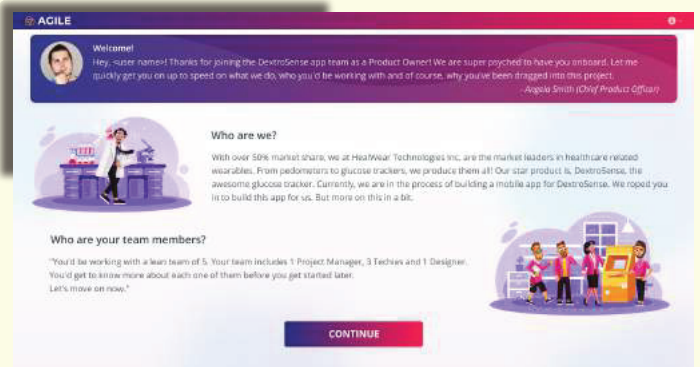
AGILE

Welcome!

Hey, <user name>! Thanks for joining the DextroSense app team as a Product Owner! We are super psyched to have you onboard. Let me quickly get you on up to speed on what we do, who you'd be working with and of course, why you've been dragged into this project.

- Angela Smith (Chief Product Officer)

Who are we?

With over 50% market share, we at HealWear Technologies Inc. are the market leaders in healthcare related wearables. From pedometers to glucose trackers, we produce them all! Our star product is, DextroSense, the awesome glucose tracker. Currently, we are in the process of building a mobile app for DextroSense. We roped you in to build this app for us. But more on this in a bit.

Who are your team members?

"You'd be working with a lean team of 5. Your team includes 1 Project Manager, 3 Techies and 1 Designer. You'd get to know more about each one of them before you get started later. Let's move on now."

CONTINUE